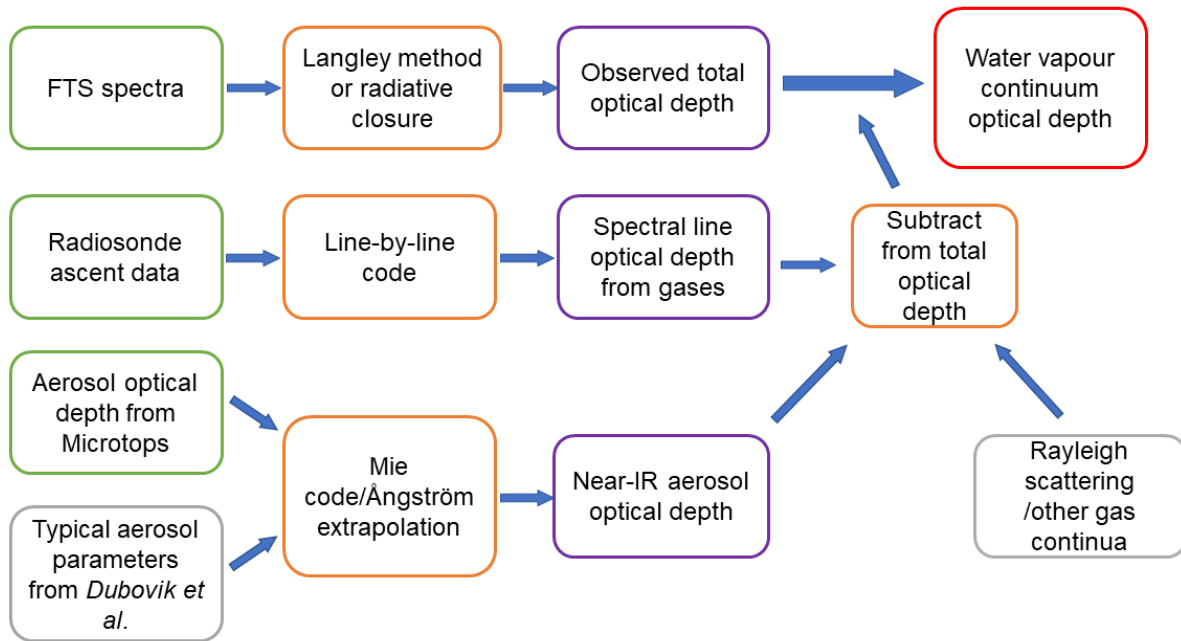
FTS spectra

Langley method or radiative closure

Observed total optical depth

Water vapour continuum optical depth

Radiosonde ascent data

Line-by-line code

Spectral line optical depth from gases

Subtract from total optical depth

Aerosol optical depth from Microtops

Typical aerosol parameters from Dubovik et al.

Mie code/Ångström extrapolation

Near-IR aerosol optical depth

Rayleigh scattering /other gas continua